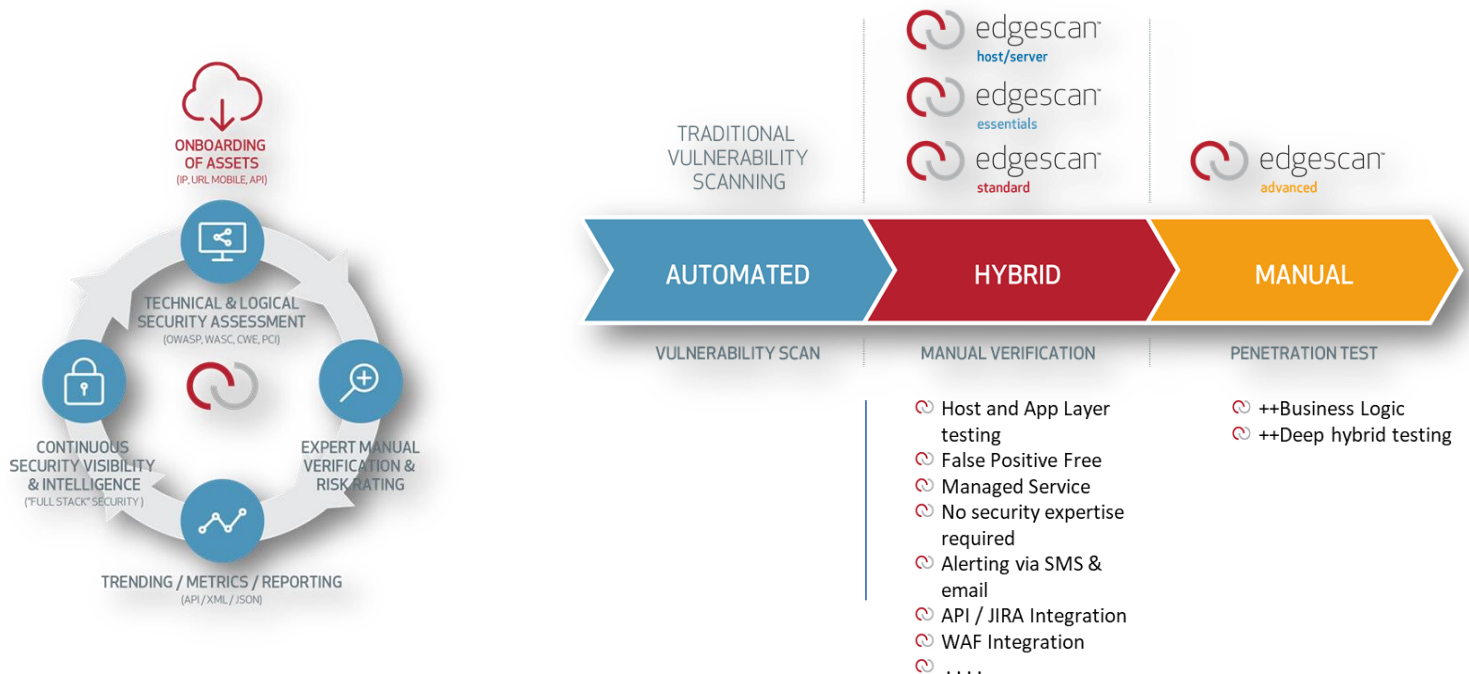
ONBOARDING OF ASSETS
(IP, URL MOBILE, API)

TECHNICAL & LOGICAL SECURITY ASSESSMENT
(OWASP, WASC, CWE, PCI)

EXPERT MANUAL VERIFICATION & RISK RATING

TRENDING / METRICS / REPORTING
(API / XML / JSON)

CONTINUOUS SECURITY VISIBILITY & INTELLIGENCE
("FULL STACK" SECURITY)

TRADITIONAL VULNERABILITY SCANNING

edgescan host/server

edgescan essentials

edgescan standard

edgescan advanced

AUTOMATED

HYBRID

MANUAL

VULNERABILITY SCAN

MANUAL VERIFICATION

PENETRATION TEST

Host and App Layer testing
False Positive Free
Managed Service
No security expertise required
Alerting via SMS & email
API / JIRA Integration
WAF Integration
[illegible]

++Business Logic
++Deep hybrid testing